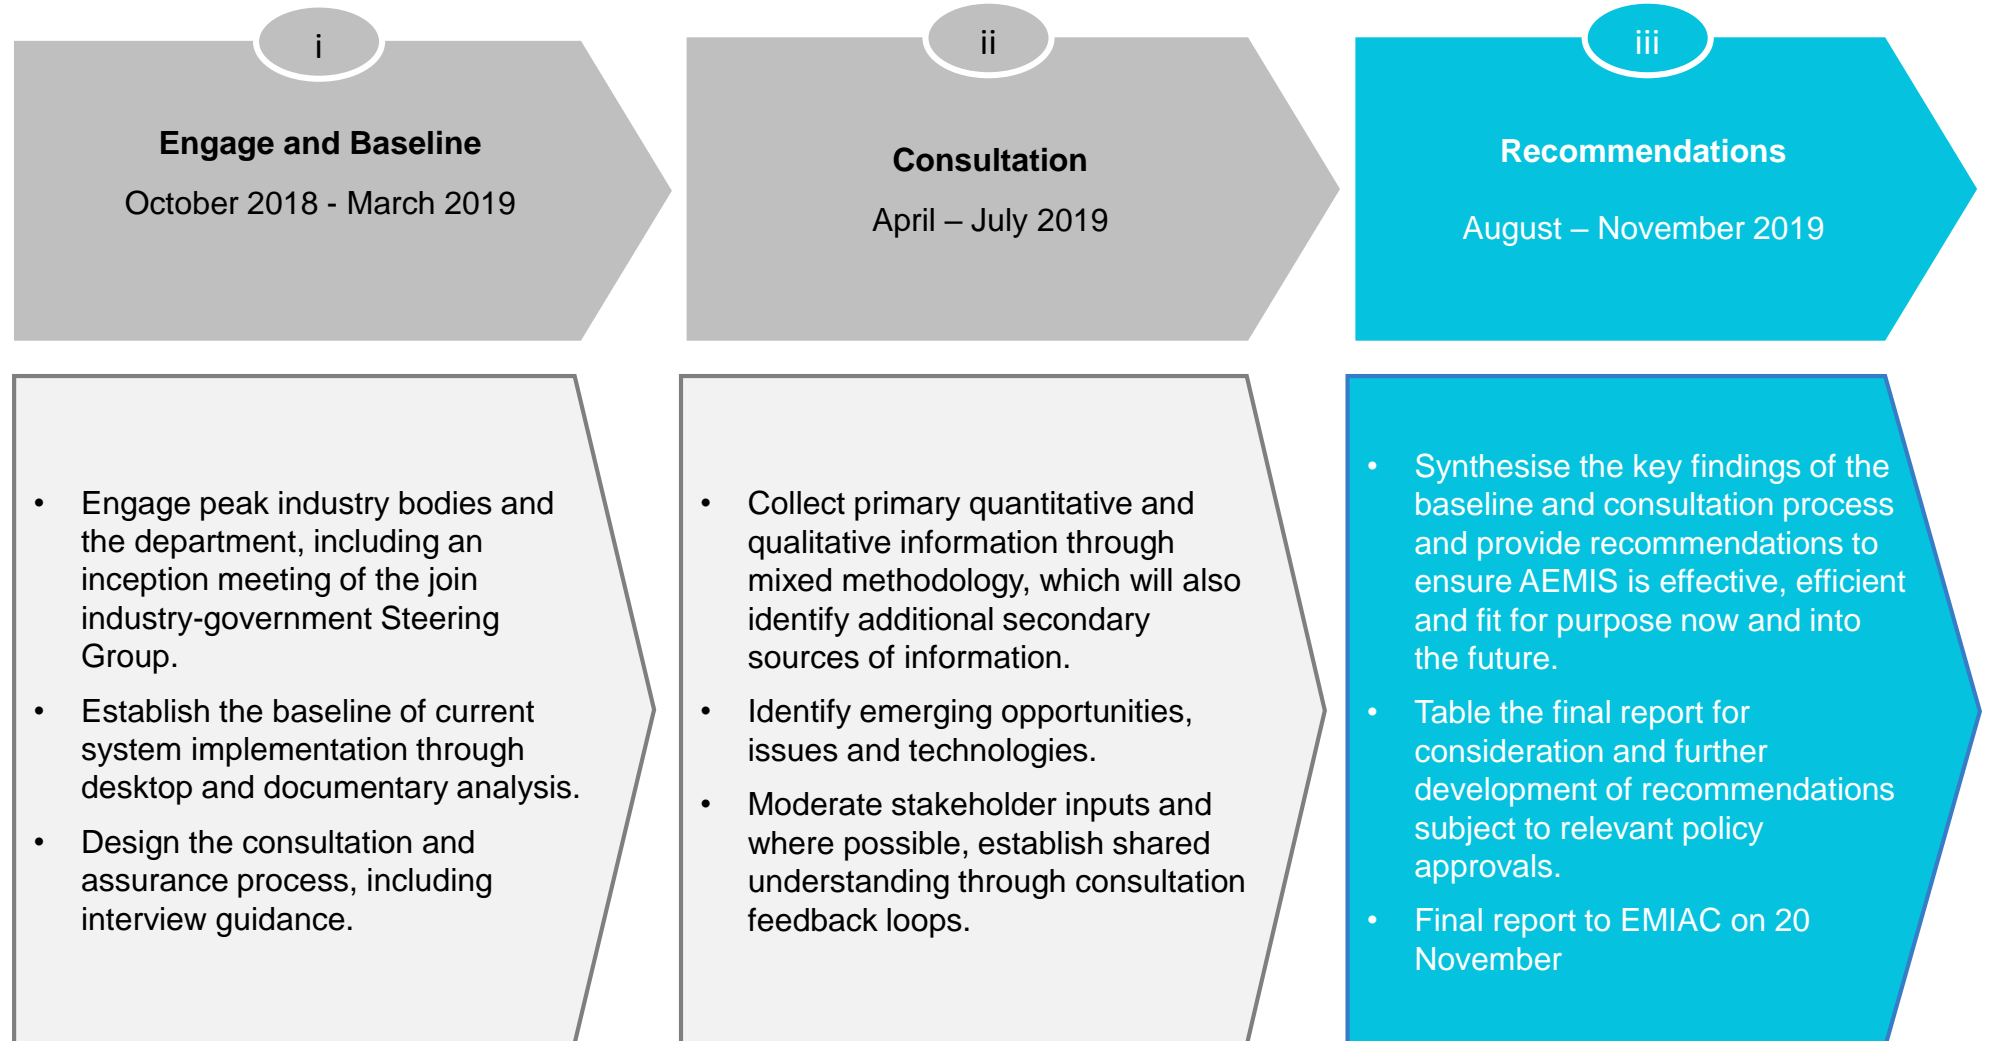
i

**Engage and Baseline**

October 2018 - March 2019

- Engage peak industry bodies and the department, including an inception meeting of the join industry-government Steering Group.
- Establish the baseline of current system implementation through desktop and documentary analysis.
- Design the consultation and assurance process, including interview guidance.

ii

**Consultation**

April – July 2019

- Collect primary quantitative and qualitative information through mixed methodology, which will also identify additional secondary sources of information.
- Identify emerging opportunities, issues and technologies.
- Moderate stakeholder inputs and where possible, establish shared understanding through consultation feedback loops.

iii

**Recommendations**

August – November 2019

- Synthesise the key findings of the baseline and consultation process and provide recommendations to ensure AEMIS is effective, efficient and fit for purpose now and into the future.
- Table the final report for consideration and further development of recommendations subject to relevant policy approvals.
- Final report to EMIAC on 20 November